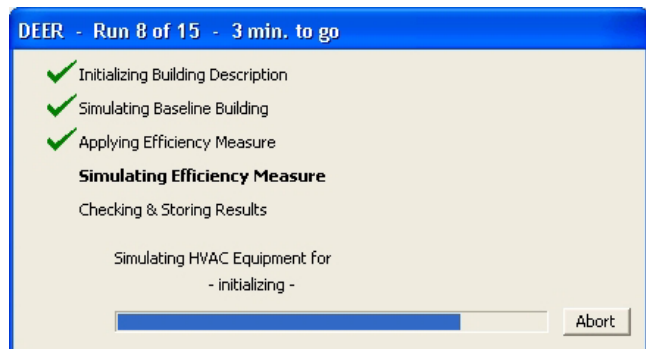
DEER - Run 8 of 15 - 3 min. to go

Initializing Building Description

Simulating Baseline Building

Applying Efficiency Measure

**Simulating Efficiency Measure**

Checking & Storing Results

Simulating HVAC Equipment for
- initializing -

Abort